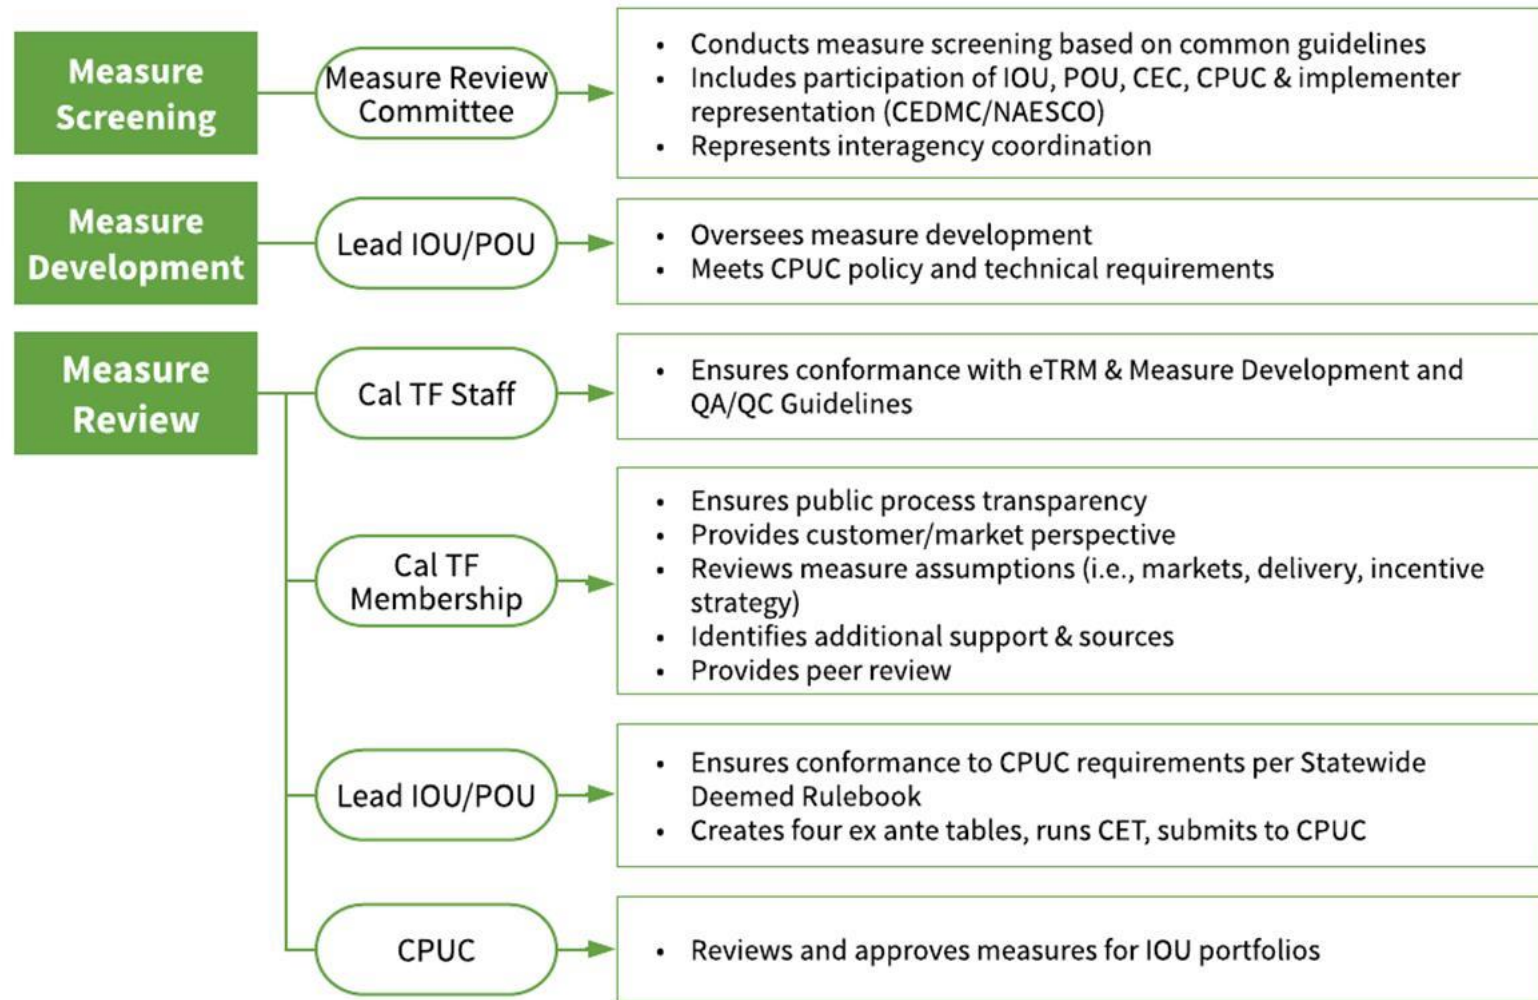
Measure Screening

Measure Review Committee

• Conducts measure screening based on common guidelines
• Includes participation of IOU, POU, CEC, CPUC & implementer representation (CEDMC/NAESCO)
• Represents interagency coordination

Measure Development

Lead IOU/POU

• Oversees measure development
• Meets CPUC policy and technical requirements

Measure Review

Cal TF Staff

• Ensures conformance with eTRM & Measure Development and QA/QC Guidelines

Cal TF Membership

• Ensures public process transparency
• Provides customer/market perspective
• Reviews measure assumptions (i.e., markets, delivery, incentive strategy)
• Identifies additional support & sources
• Provides peer review

Lead IOU/POU

• Ensures conformance to CPUC requirements per Statewide Deemed Rulebook
• Creates four ex ante tables, runs CET, submits to CPUC

CPUC

• Reviews and approves measures for IOU portfolios